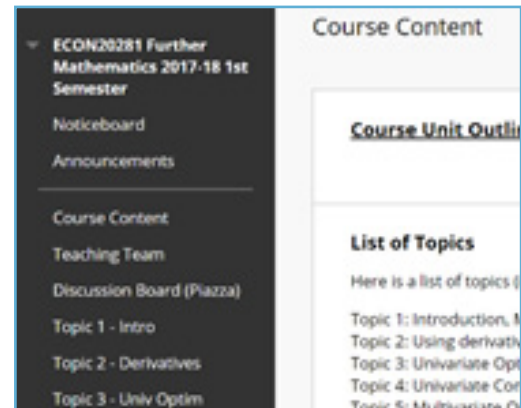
ECON20281 Further Mathematics 2017-18 1st Semester

Noticeboard

Announcements

Course Content

Teaching Team

Discussion Board (Piazza)

Topic 1 - Intro

Topic 2 - Derivatives

Topic 3 - Univ Optim

Course Content

Course Unit Outli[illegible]

List of Topics

Here is a list of topics ([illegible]

Topic 1: Introduction, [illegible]
Topic 2: Using derivati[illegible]
Topic 3: Univariate Opt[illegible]
Topic 4: Univariate Con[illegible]
Topic 5: Multivariate O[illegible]